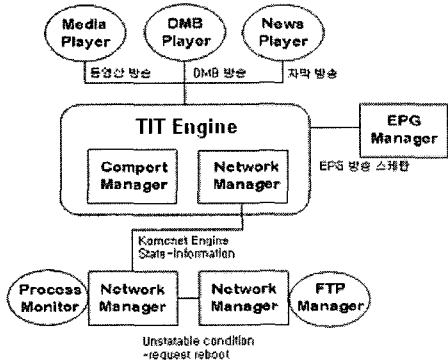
Media Player

DMB Player

News Player

동영상 방송

DMB 방송

자막 방송

TIT Engine

EPG Manager

Comport Manager

Network Manager

EPG 방송 스케쥴

Komenet Engine State-Information

Process Monitor

Network Manager

Network Manager

FTP Manager

Unstatable condition -request reboot